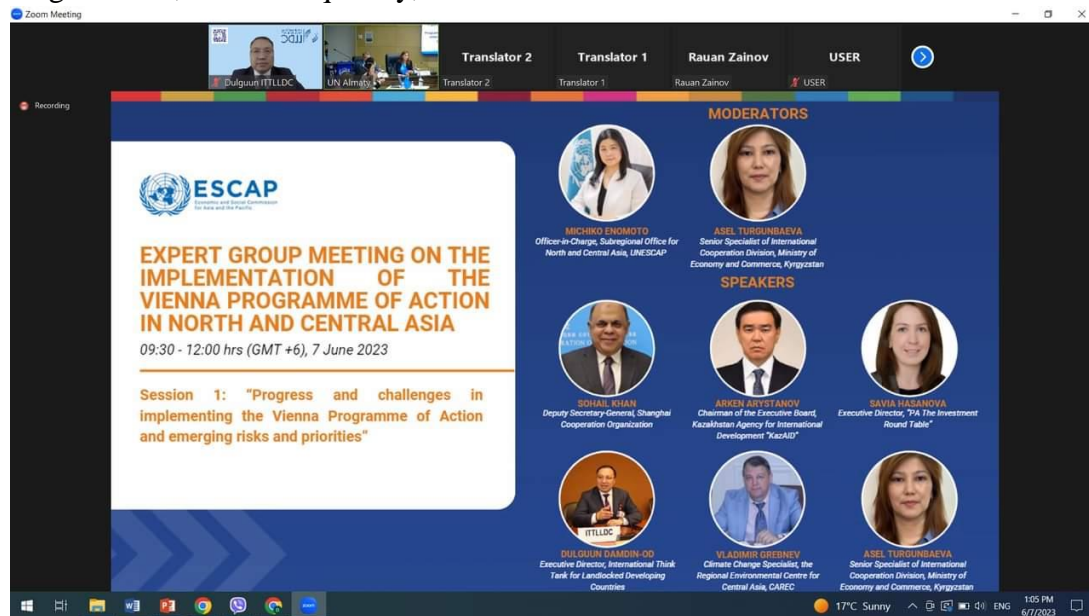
Zoom Meeting

Dulguun ITTLLDC
UN Almaty
Translator 2
Translator 2
Translator 1
Translator 1
Rauan Zainov
Rauan Zainov
USER
USER

Recording

ESCAP
Economic and Social Commission for Asia and the Pacific

EXPERT GROUP MEETING ON THE IMPLEMENTATION OF THE VIENNA PROGRAMME OF ACTION IN NORTH AND CENTRAL ASIA

09:30 - 12:00 hrs (GMT +6), 7 June 2023

Session 1: "Progress and challenges in implementing the Vienna Programme of Action and emerging risks and priorities"

MODERATORS

MICHIKO ENOMOTO
Officer-in-Charge, Subregional Office for North and Central Asia, UNESCAP

ASEL TURGUNBAEVA
Senior Specialist of International Cooperation Division, Ministry of Economy and Commerce, Kyrgyzstan

SPEAKERS

SOHAIL KHAN
Deputy Secretary-General, Shanghai Cooperation Organization

ARKEN ARYSTANOV
Chairman of the Executive Board, Kazakhstan Agency for International Development "KazAID"

SAVIA HASANOVA
Executive Director, "PA The Investment Round Table"

ITTLLDC

DULGUUN DAMDIN-OD
Executive Director, International Think Tank for Landlocked Developing Countries

VLADIMIR GREBNEV
Climate Change Specialist, the Regional Environmental Centre for Central Asia, CAREC

ASEL TURGUNBAEVA
Senior Specialist of International Cooperation Division, Ministry of Economy and Commerce, Kyrgyzstan

17°C Sunny ENG 1:05 PM 6/7/2023